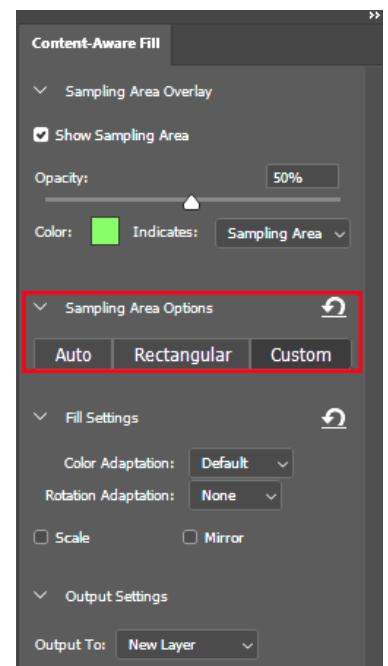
Content-Aware Fill

Sampling Area Overlay

Show Sampling Area

Opacity: 50%

Color: Indicates: Sampling Area

Sampling Area Options

Auto Rectangular Custom

Fill Settings

Color Adaptation: Default

Rotation Adaptation: None

Scale Mirror

Output Settings

Output To: New Layer